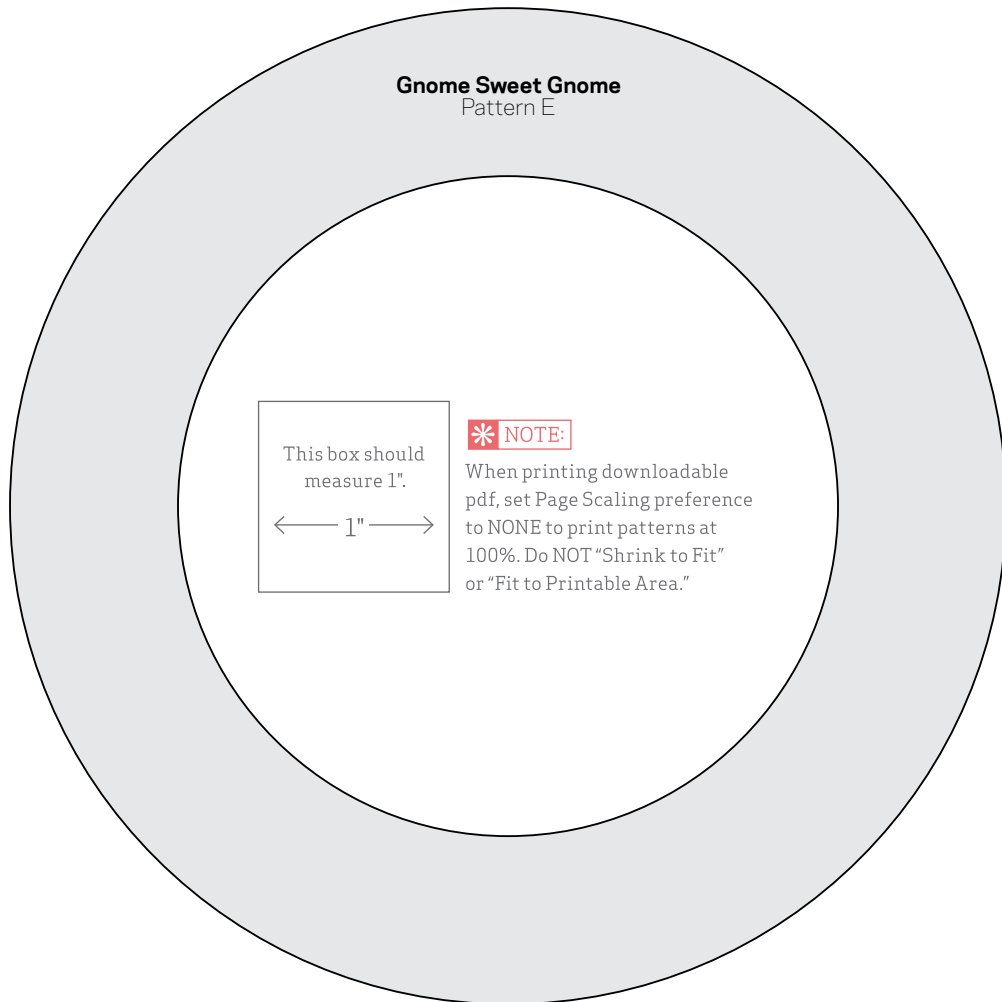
**Gnome Sweet Gnome**
Pattern E

This box should measure 1".

1"

NOTE:

When printing downloadable pdf, set Page Scaling preference to NONE to print patterns at 100%. Do NOT "Shrink to Fit" or "Fit to Printable Area."